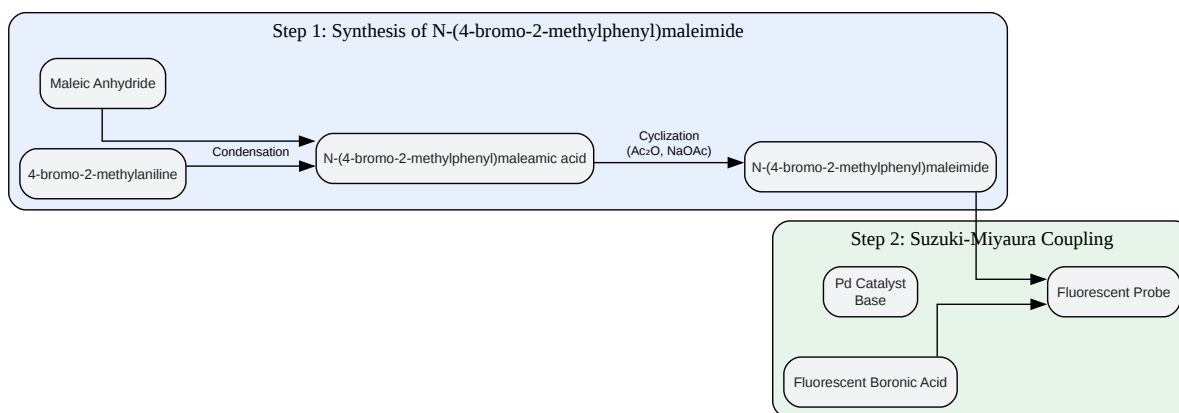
Step 1: Synthesis of N-(4-bromo-2-methylphenyl)maleimide

Maleic Anhydride

4-bromo-2-methylaniline

Condensation

N-(4-bromo-2-methylphenyl)maleamic acid

Cyclization
($Ac_2O$, NaOAc)

N-(4-bromo-2-methylphenyl)maleimide

Step 2: Suzuki-Miyaura Coupling

Pd Catalyst
Base

Fluorescent Probe

Fluorescent Boronic Acid